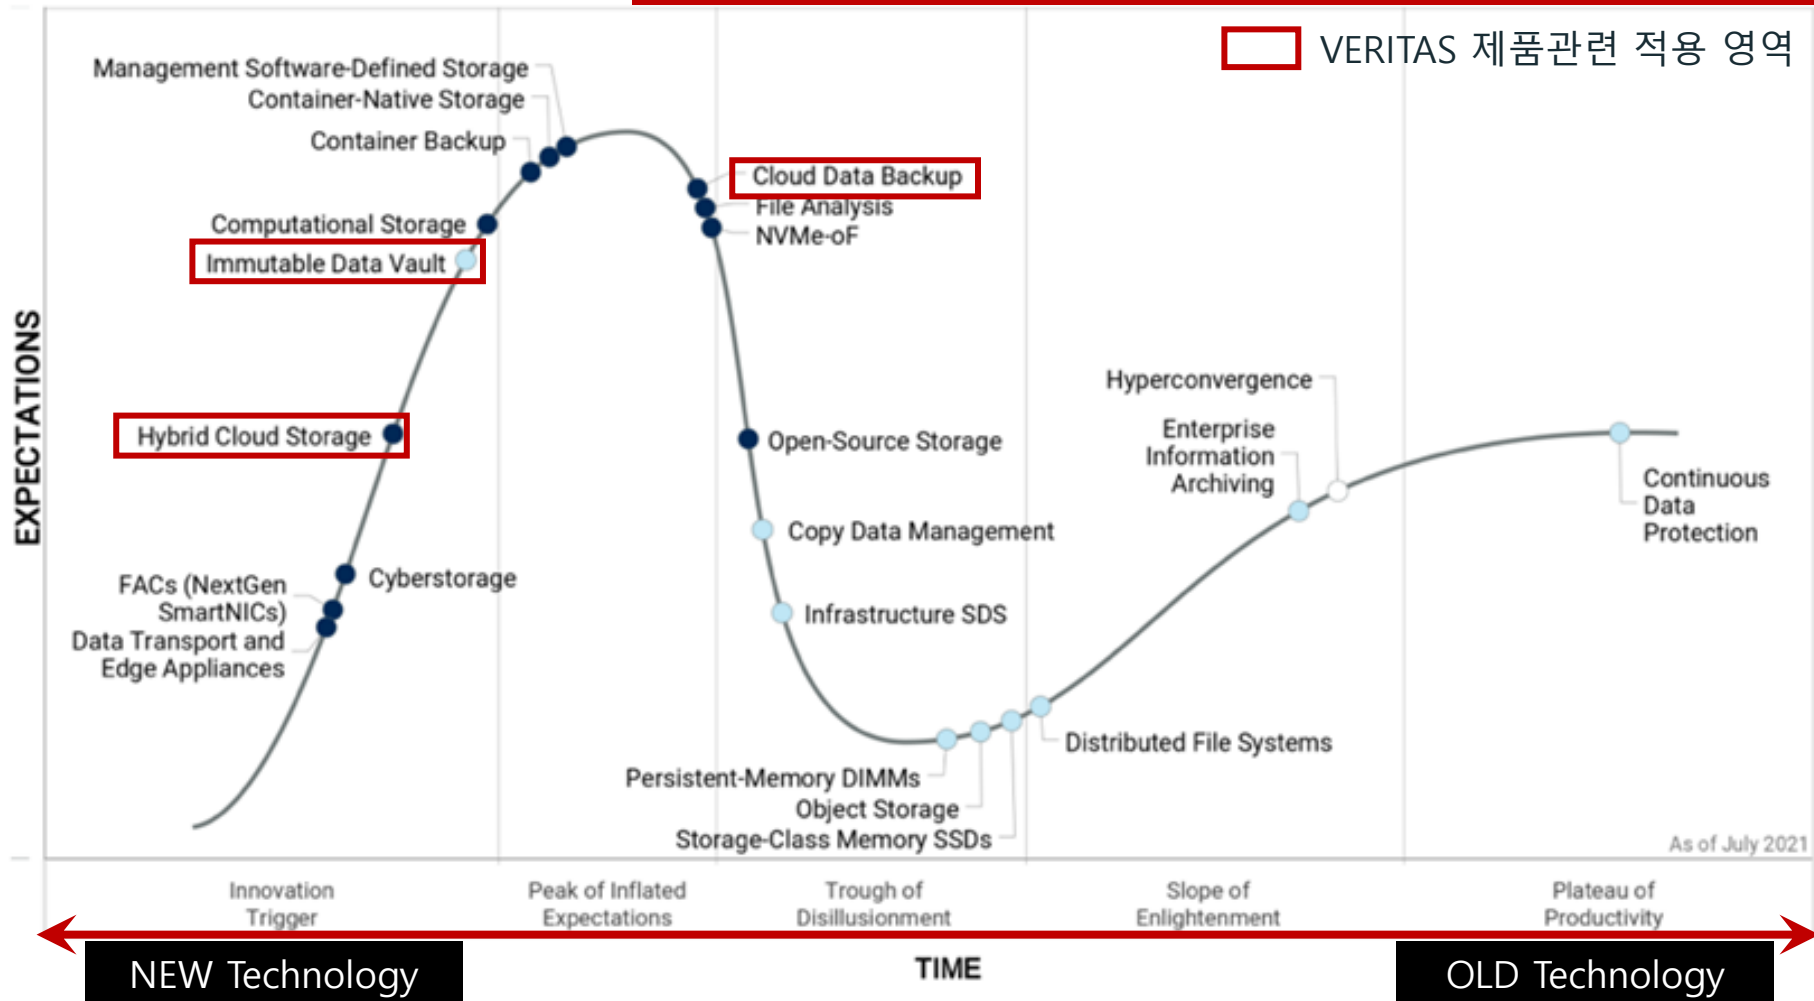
VERITAS 제품관련 적용 영역

Management Software-Defined Storage
Container-Native Storage
Container Backup
Computational Storage
Immutable Data Vault
Hybrid Cloud Storage
Cyberstorage
FACs (NextGen SmartNICs)
Data Transport and Edge Appliances
Cloud Data Backup
File Analysis
NVMe-oF
Open-Source Storage
Copy Data Management
Infrastructure SDS
Persistent-Memory DIMMs
Object Storage
Storage-Class Memory SSDs
Distributed File Systems
Hyperconvergence
Enterprise Information Archiving
Continuous Data Protection

EXPECTATIONS

As of July 2021

Innovation Trigger
Peak of Inflated Expectations
Trough of Disillusionment
Slope of Enlightenment
Plateau of Productivity

NEW Technology
TIME
OLD Technology